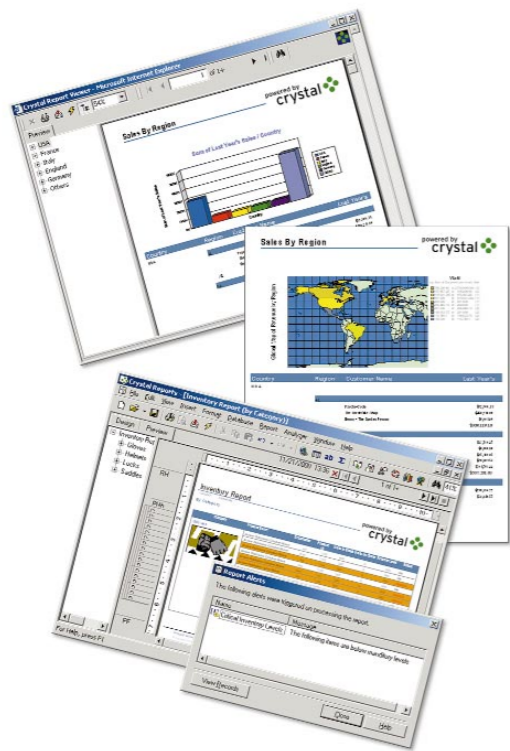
Crystal Report Viewer - Microsoft Internet Explorer

Preview

USA
France
Italy
England
Germany
Others

powered by crystal

Sales By Region

Sum of Last Year's Sales / Country

Country

Region

Last Year's

Sales By Region

powered by crystal

Country

Region

Customer Name

Last Year's

Crystal Reports - [Inventory Report (by Category)]

File Edit View Insert Format Database Report Analyze Window Help

Design Preview

Inventory Rep
Gloves
Helmets
Locks
Saddles

11/21/2000 13:36

1 of 1+

Inventory Report

powered by crystal

Report Alerts

The following alerts were triggered on processing the report.

Name

Message

Critical Inventory Levels

The following items are below inventory levels

View Records

Close

Help

For Help, press F1